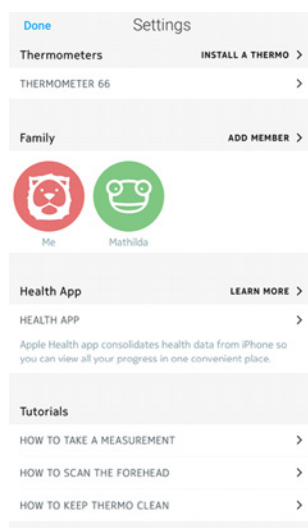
Done

Settings

Thermometers

INSTALL A THERMO >

THERMOMETER 66

Family

ADD MEMBER >

Me

Mathilda

Health App

LEARN MORE >

HEALTH APP

>

Apple Health app consolidates health data from iPhone so you can view all your progress in one convenient place.

Tutorials

HOW TO TAKE A MEASUREMENT

>

HOW TO SCAN THE FOREHEAD

>

HOW TO KEEP THERMO CLEAN

>